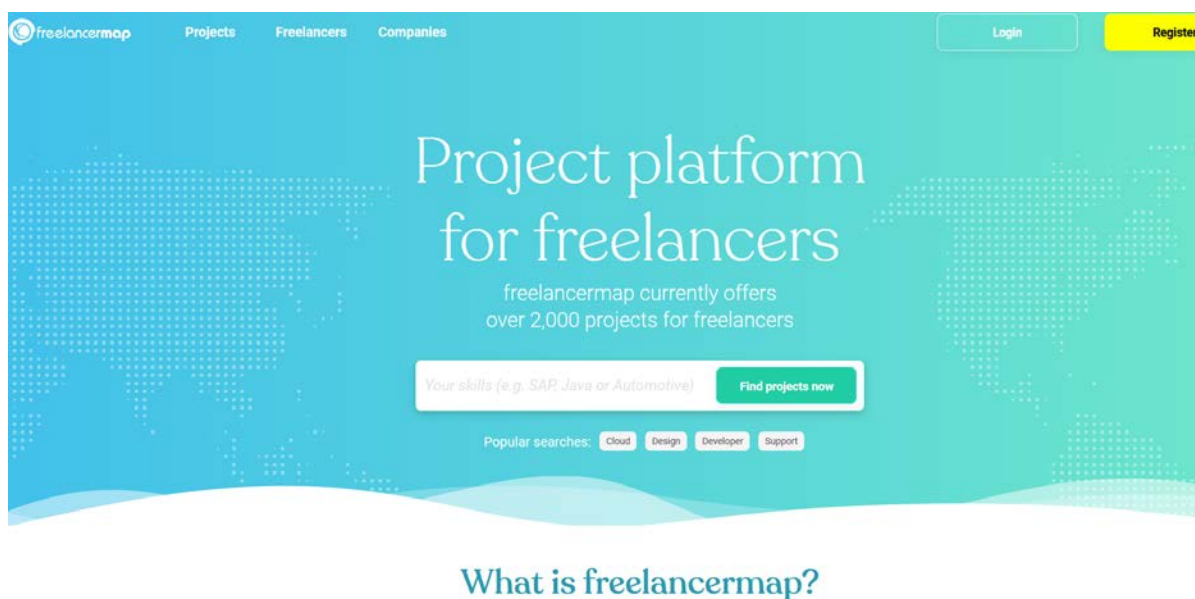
freelancermap Projects Freelancers Companies Login Register

Project platform for freelancers

freelancermap currently offers over 2,000 projects for freelancers

Your skills (e.g. SAP, Java or Automotive) Find projects now

Popular searches: Cloud Design Developer Support

What is freelancermap?